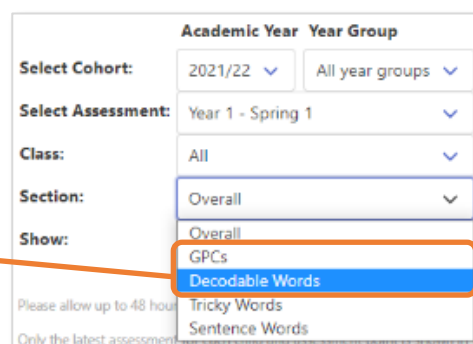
Academic Year Year Group

Select Cohort: 2021/22 All year groups

Select Assessment: Year 1 - Spring 1

Class: All

Section: Overall

Show:

Overall
GPCs
Decodable Words
Tricky Words
Sentence Words

Please allow up to 48 hour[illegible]

Only the latest assessment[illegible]